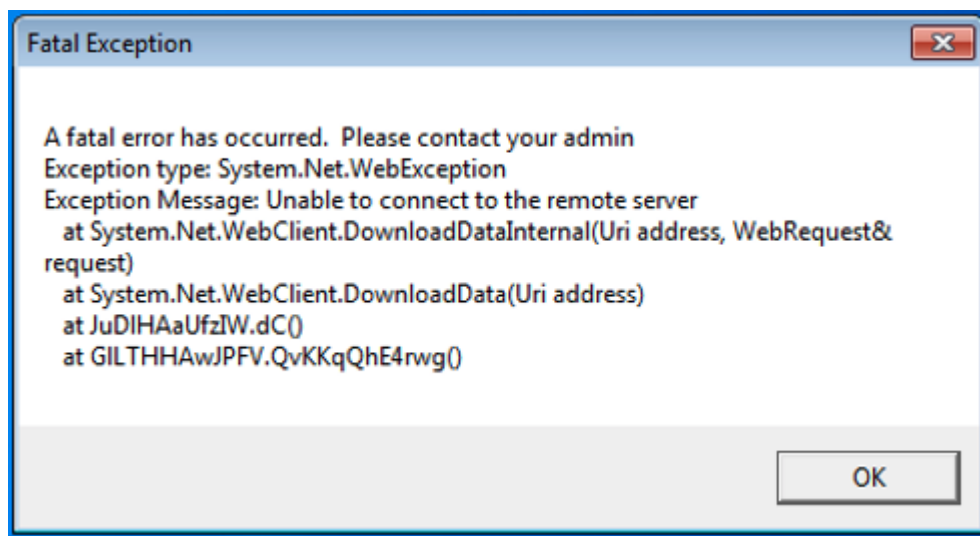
Fatal Exception

A fatal error has occurred. Please contact your admin
Exception type: System.Net.WebException
Exception Message: Unable to connect to the remote server
at System.Net.WebClient.DownloadDataInternal(Uri address, WebRequest& request)
at System.Net.WebClient.DownloadData(Uri address)
at JuDIHAaUfzIW.dC()
at GILTHHAwJPFV.QvKKqQhE4rwg()

OK